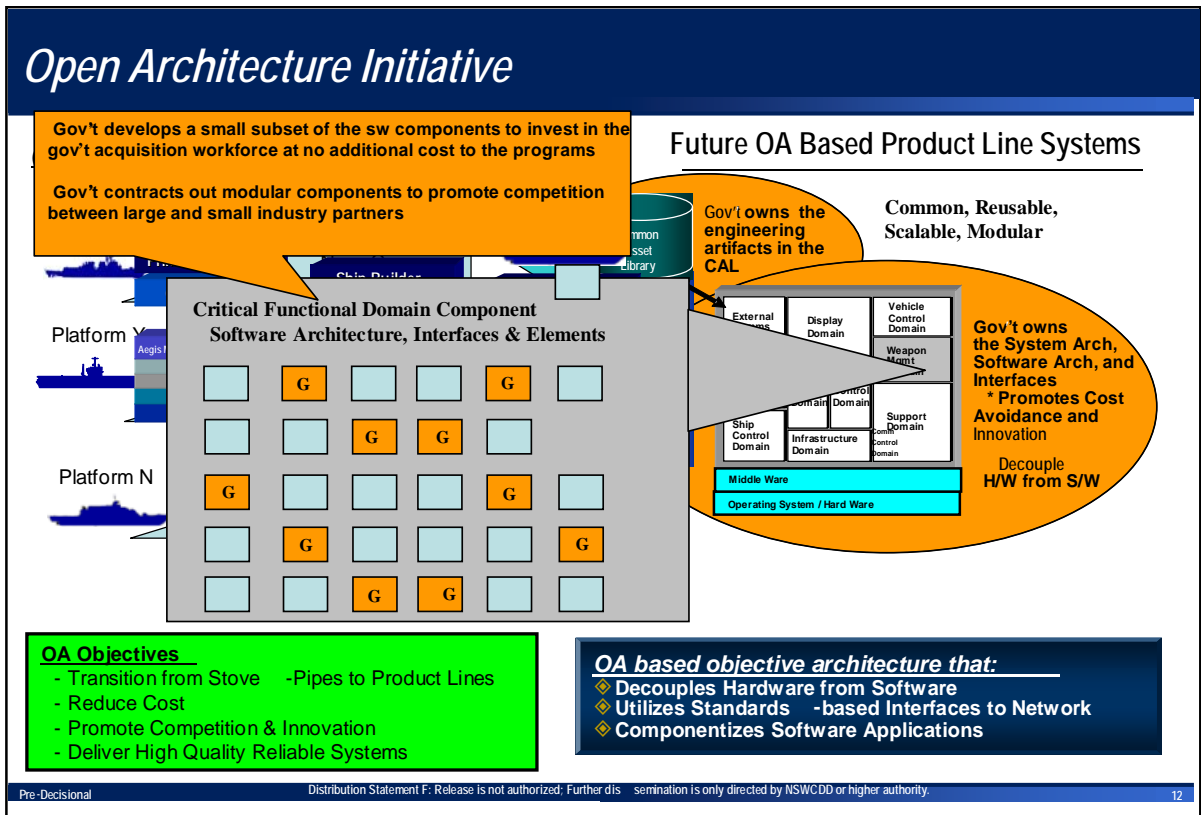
Open Architecture Initiative

Gov't develops a small subset of the sw components to invest in the gov't acquisition workforce at no additional cost to the programs

Gov't contracts out modular components to promote competition between large and small industry partners

Future OA Based Product Line Systems

ommon
sset
Library

Gov't owns the engineering artifacts in the CAL

Common, Reusable, Scalable, Modular

Ship Builder

Platform Y

Aegis

Platform N

Critical Functional Domain Component Software Architecture, Interfaces & Elements

| | G | | | G | |
|---|---|---|---|---|---|
| | | G | G | | |
| G | | | | G | |
| | G | | | | G |
| | | G | G | | |

External
Display Domain
Vehicle Control Domain
Weapon Mgmt
ontrol
Domain
Domain
Ship Control Domain
Infrastructure Domain
Support Domain
Comm Control Domain
Middle Ware
Operating System / Hard Ware

Gov't owns the System Arch, Software Arch, and Interfaces
* Promotes Cost Avoidance and Innovation

Decouple H/W from S/W

OA Objectives
- Transition from Stove -Pipes to Product Lines
- Reduce Cost
- Promote Competition & Innovation
- Deliver High Quality Reliable Systems

OA based objective architecture that:
Decouples Hardware from Software
Utilizes Standards -based Interfaces to Network
Componentizes Software Applications

Pre-Decisional
Distribution Statement F: Release is not authorized; Further dis semination is only directed by NSWCDD or higher authority.
12